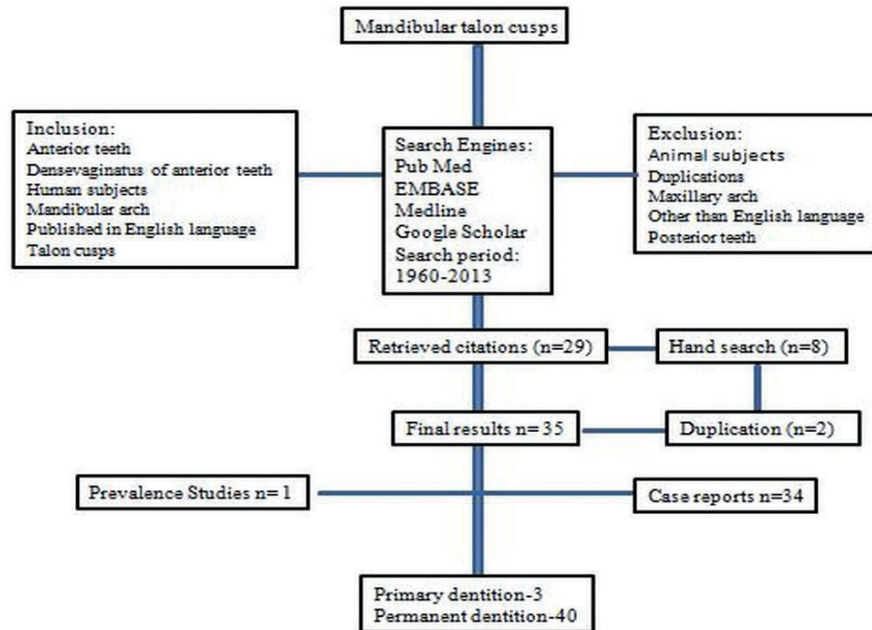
Mandibular talon cusps

Inclusion:
Anterior teeth
Densevaginatus of anterior teeth
Human subjects
Mandibular arch
Published in English language
Talon cusps

Search Engines:
Pub Med
EMBASE
Medline
Google Scholar
Search period:
1960-2013

Exclusion:
Animal subjects
Duplications
Maxillary arch
Other than English language
Posterior teeth

Retrieved citations (n=29)

Hand search (n=8)

Final results n= 35

Duplication (n=2)

Prevalence Studies n= 1

Case reports n=34

Primary dentition-3
Permanent dentition-40